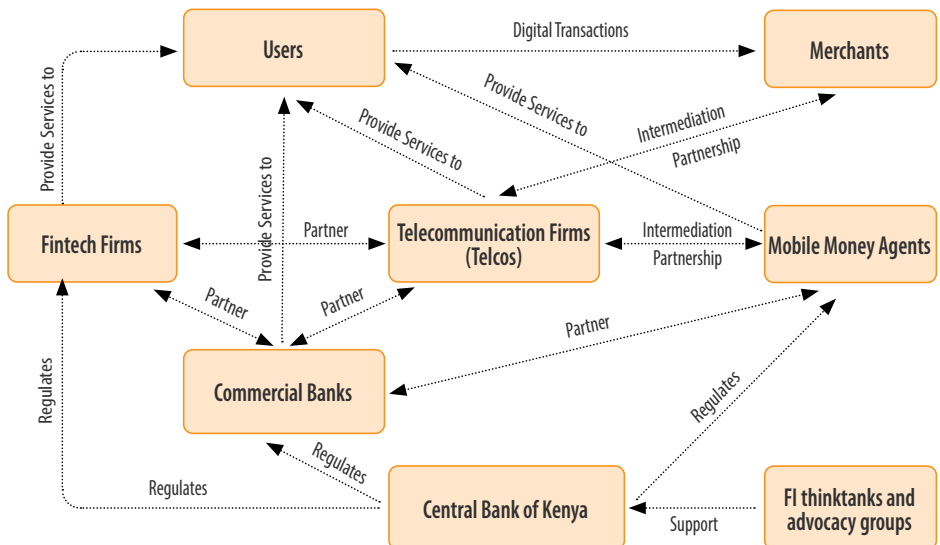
Users

Digital Transactions

Merchants

Provide Services to

Provide Services to

Provide Services to

Intermediation
Partnership

Provide Services to

Fintech Firms

Partner

Telecommunication Firms (Telcos)

Intermediation
Partnership

Mobile Money Agents

Partner

Partner

Partner

Commercial Banks

Regulates

Regulates

Regulates

Regulates

Central Bank of Kenya

Support

FI thinktanks and advocacy groups